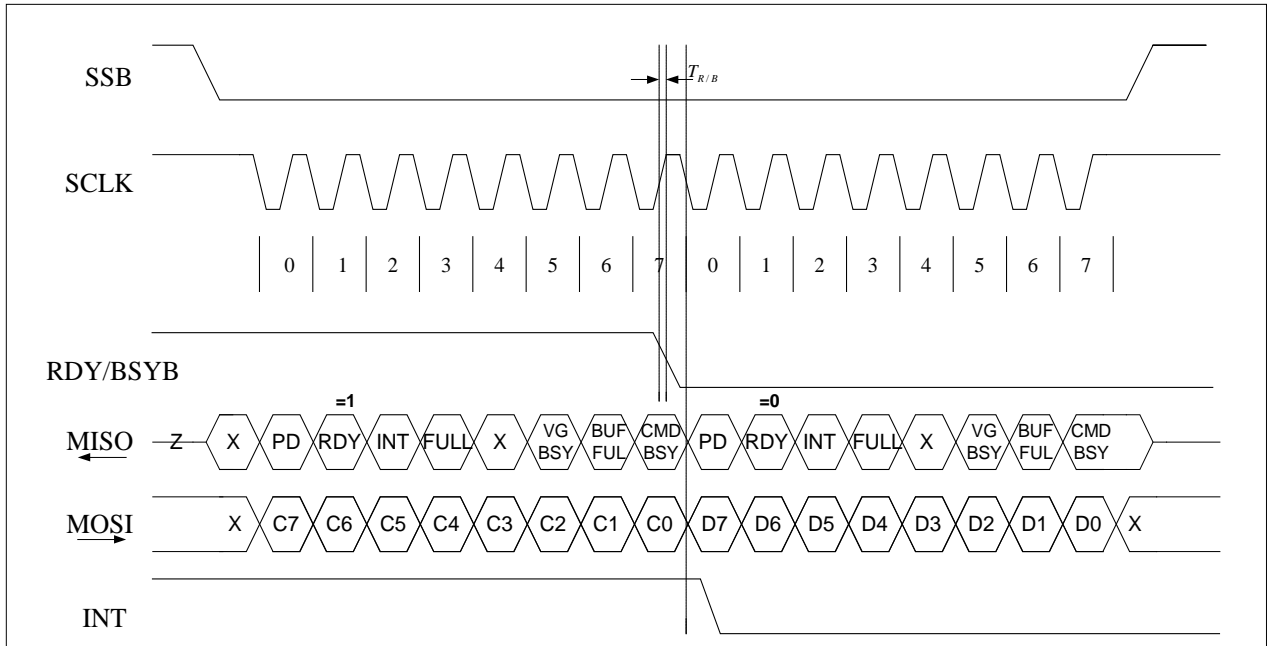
SSB

$T_{R/B}$

SCLK

0 1 2 3 4 5 6 7 0 1 2 3 4 5 6 7

RDY/BSYB

=1

=0

MISO

Z X PD RDY INT FULL X VG BSY BUF FUL CMD BSY PD RDY INT FULL X VG BSY BUF FUL CMD BSY

MOSI

X C7 C6 C5 C4 C3 C2 C1 C0 D7 D6 D5 D4 D3 D2 D1 D0 X

INT